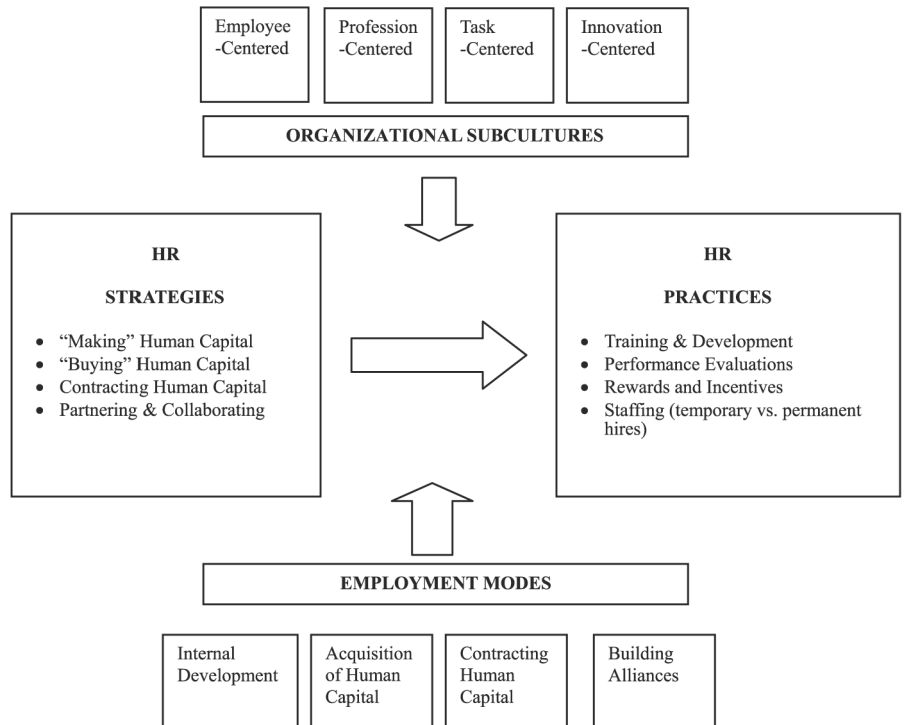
Employee -Centered

Profession -Centered

Task -Centered

Innovation -Centered

ORGANIZATIONAL SUBCULTURES

HR

STRATEGIES

- “Making” Human Capital
- “Buying” Human Capital
- Contracting Human Capital
- Partnering & Collaborating

HR

PRACTICES

- Training & Development
- Performance Evaluations
- Rewards and Incentives
- Staffing (temporary vs. permanent hires)

EMPLOYMENT MODES

Internal Development

Acquisition of Human Capital

Contracting Human Capital

Building Alliances